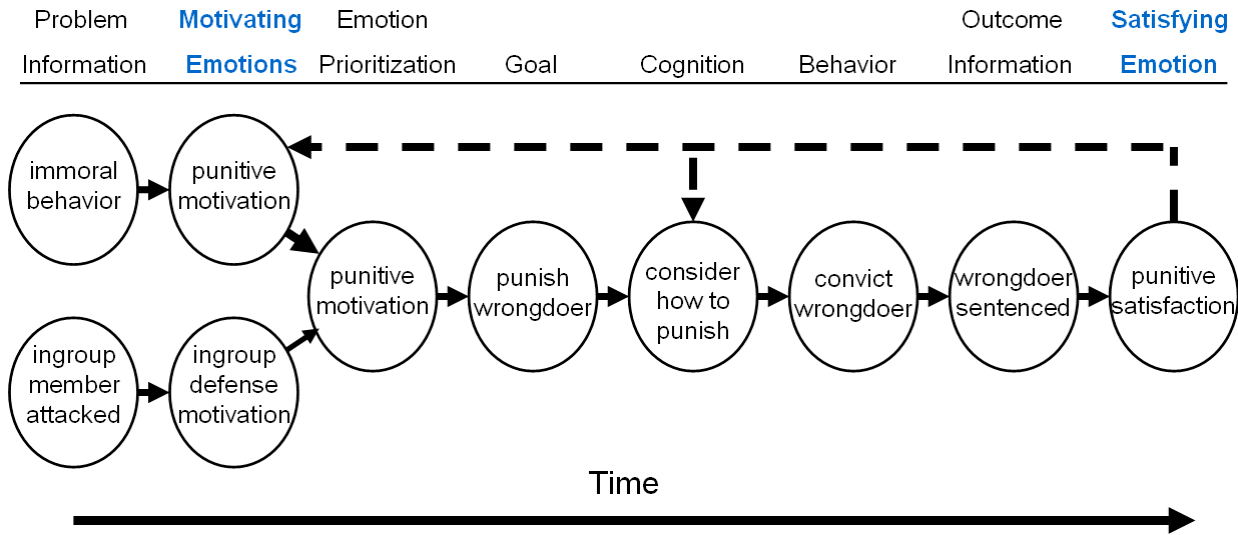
| Problem Information | Motivating Emotions | Emotion Prioritization | Goal | Cognition | Behavior | Outcome Information | Satisfying Emotion |
|---|---|---|---|---|---|---|---|

immoral behavior

punitive motivation

ingroup member attacked

ingroup defense motivation

punitive motivation

punish wrongdoer

consider how to punish

convict wrongdoer

wrongdoer sentenced

punitive satisfaction

Time